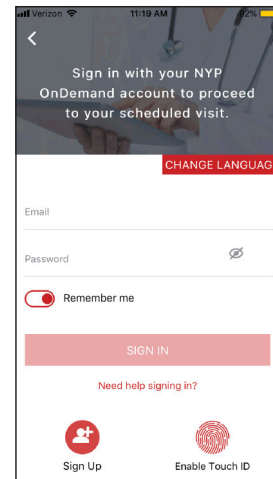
Verizon 11:19 AM 92%

Sign in with your NYP OnDemand account to proceed to your scheduled visit.

CHANGE LANGUAG

Email

Password

Remember me

SIGN IN

Need help signing in?

Sign Up

Enable Touch ID